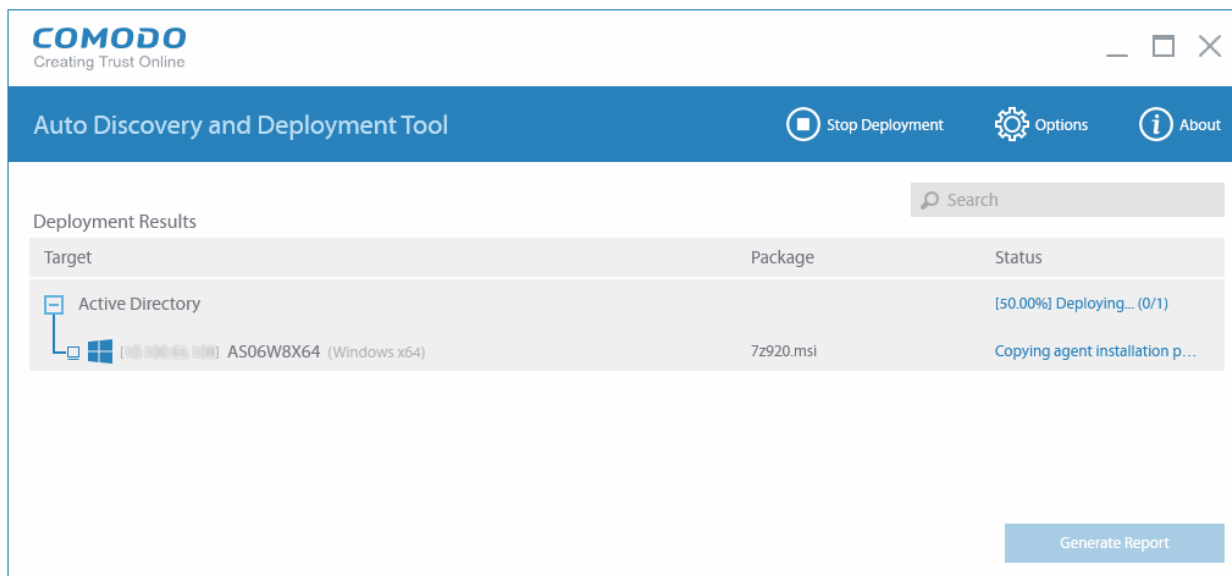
COMODO
Creating Trust Online

Auto Discovery and Deployment Tool

Stop Deployment

Options

About

Search

Deployment Results

| Target | Package | Status |
|---|---|---|
| Active Directory | | [50.00%] Deploying... (0/1) |
| [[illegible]] AS06W8X64 (Windows x64) | 7z920.msi | Copying agent installation p... |

Generate Report